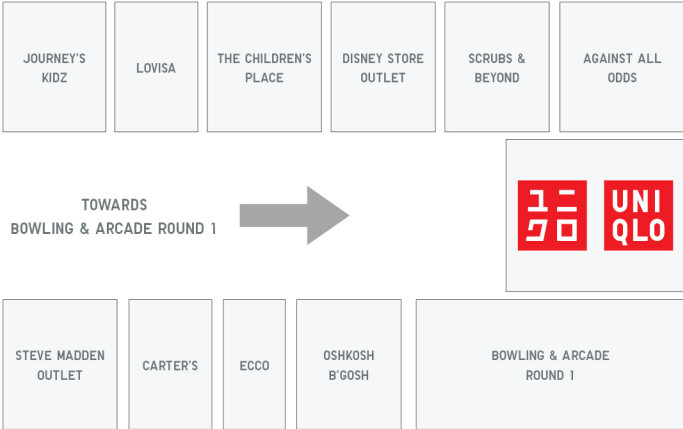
JOURNEY'S KIDZ

LOVISA

THE CHILDREN'S PLACE

DISNEY STORE OUTLET

SCRUBS & BEYOND

AGAINST ALL ODDS

TOWARDS
BOWLING & ARCADE ROUND 1

ユニクロ

UNI QLO

STEVE MADDEN OUTLET

CARTER'S

ECCO

OSHKOSH B'GOSH

BOWLING & ARCADE ROUND 1